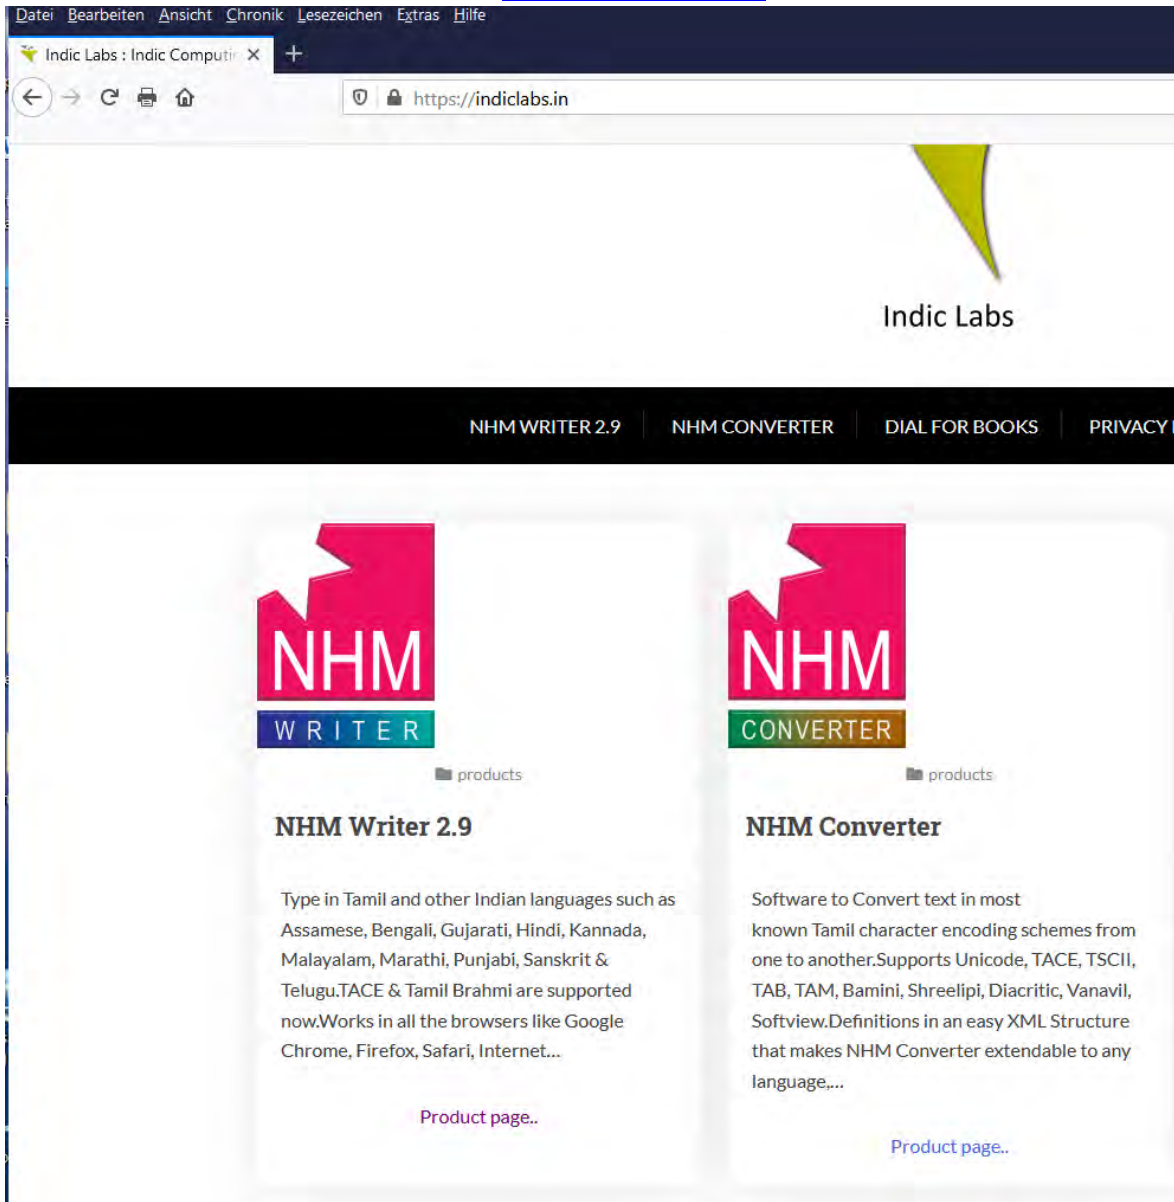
Datei Bearbeiten Ansicht Chronik Lesezeichen Extras Hilfe

Indic Labs : Indic Computi

https://indiclabs.in

Indic Labs

NHM WRITER 2.9 | NHM CONVERTER | DIAL FOR BOOKS | PRIVACY

NHM
WRITER

products

NHM Writer 2.9

Type in Tamil and other Indian languages such as Assamese, Bengali, Gujarati, Hindi, Kannada, Malayalam, Marathi, Punjabi, Sanskrit & Telugu.TACE & Tamil Brahmi are supported now.Works in all the browsers like Google Chrome, Firefox, Safari, Internet...

Product page..

NHM
CONVERTER

products

NHM Converter

Software to Convert text in most known Tamil character encoding schemes from one to another.Supports Unicode, TACE, TSCII, TAB, TAM, Bamini, Shreelipi, Diacritic, Vanavil, Softview.Definitions in an easy XML Structure that makes NHM Converter extendable to any language,...

Product page..